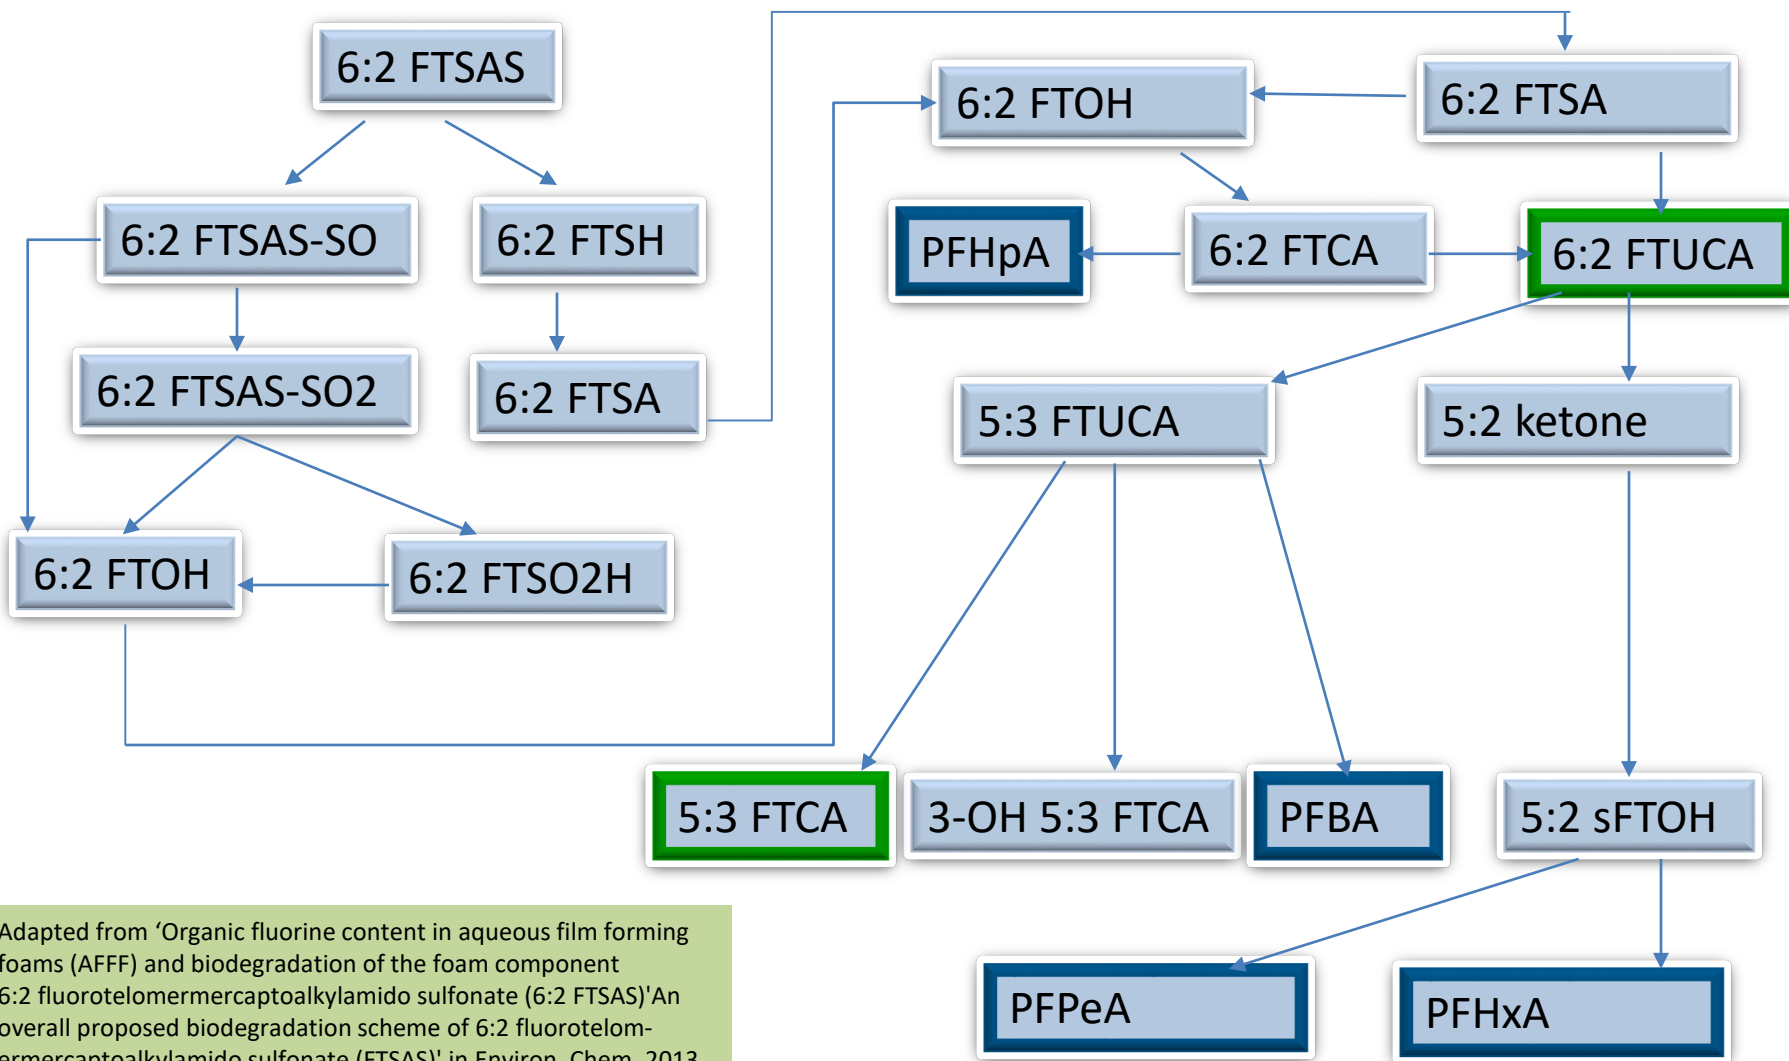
6:2 FTSAS

6:2 FTSAS-SO

6:2 FTSH

6:2 FTSAS-SO2

6:2 FTSA

6:2 FTOH

6:2 FTSO2H

6:2 FTOH

6:2 FTSA

PFHpA

6:2 FTCA

6:2 FTUCA

5:3 FTUCA

5:2 ketone

5:3 FTCA

3-OH 5:3 FTCA

PFBA

5:2 sFTOH

PFPeA

PFHxA

Adapted from ‘Organic fluorine content in aqueous film forming foams (AFFF) and biodegradation of the foam component 6:2 fluorotelomermercaptoalkylamido sulfonate (6:2 FTSAS)'An overall proposed biodegradation scheme of 6:2 fluorotelom-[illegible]ermercaptoalkylamido sulfonate (FTSAS)' in Environ. Chem. 2013